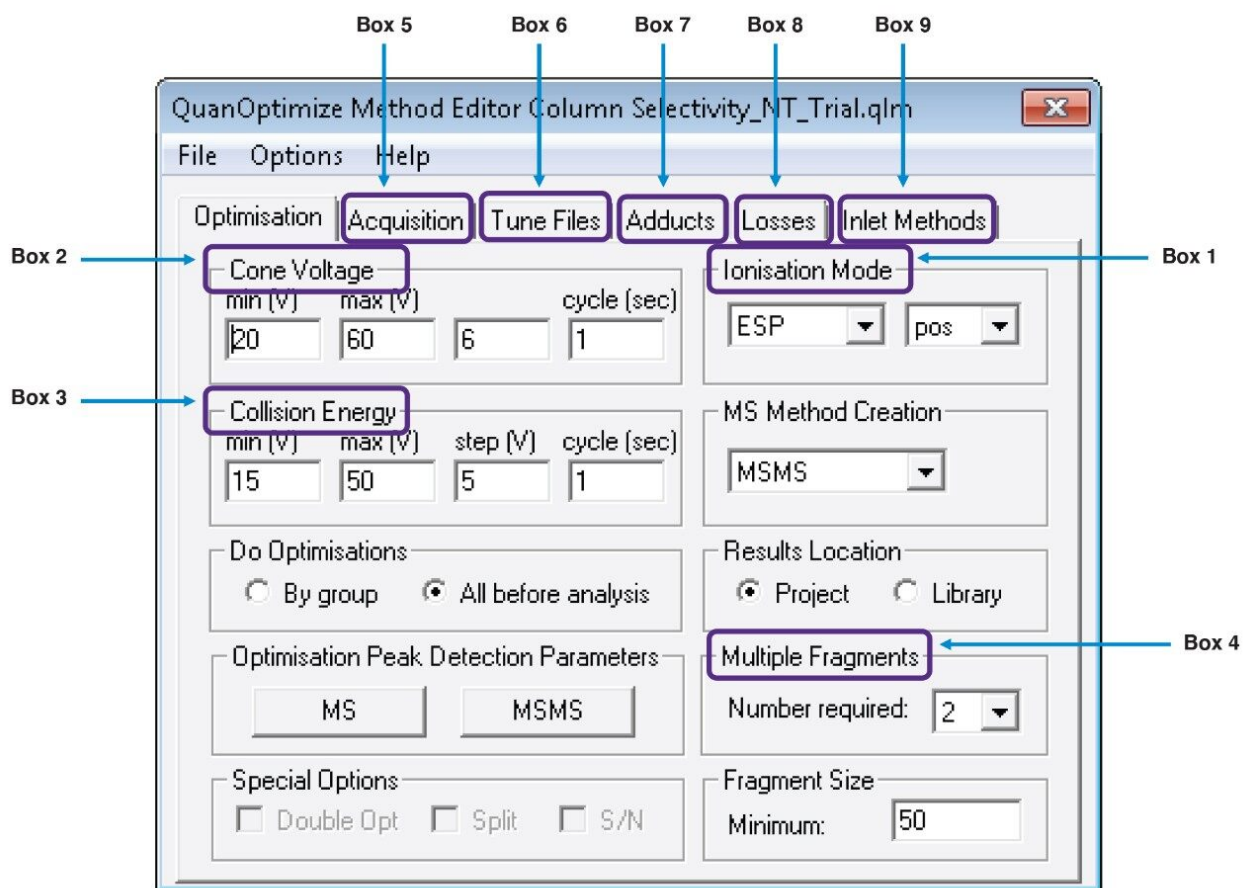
Box 5 Box 6 Box 7 Box 8 Box 9

QuanOptimize Method Editor Column Selectivity_NT_Trial.qlm

File Options Help

Optimisation Acquisition Tune Files Adducts Losses Inlet Methods

Box 2

Cone Voltage

min (V) max (V) cycle (sec)

20 60 6 1

Box 1

Ionisation Mode

ESP pos

Box 3

Collision Energy

min (V) max (V) step (V) cycle (sec)

15 50 5 1

MS Method Creation

MSMS

Do Optimisations

By group All before analysis

Results Location

Project Library

Optimisation Peak Detection Parameters

MS MSMS

Multiple Fragments

Box 4

Number required: 2

Special Options

Double Opt Split S/N

Fragment Size

Minimum: 50